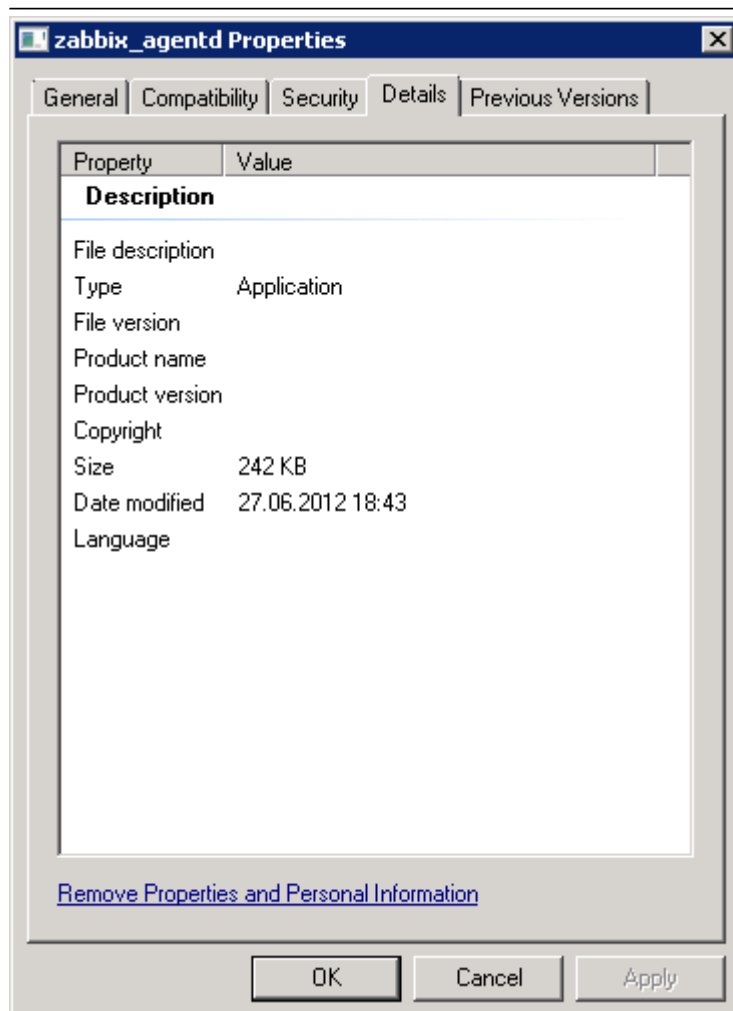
zabbix_agentd Properties

General | Compatibility | Security | Details | Previous Versions

| Property | Value |
|---|---|
| **Description** | |
| File description | |
| Type | Application |
| File version | |
| Product name | |
| Product version | |
| Copyright | |
| Size | 242 KB |
| Date modified | 27.06.2012 18:43 |
| Language | |

Remove Properties and Personal Information

OK Cancel Apply